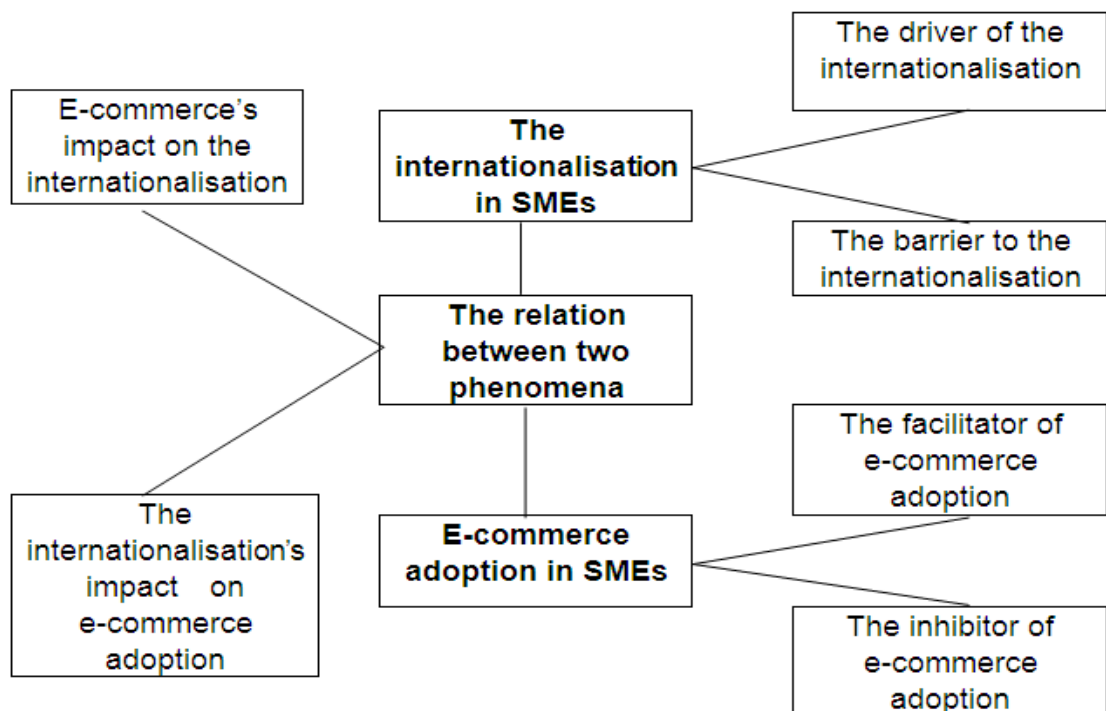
The driver of the internationalisation

E-commerce's impact on the internationalisation

**The internationalisation in SMEs**

The barrier to the internationalisation

**The relation between two phenomena**

The facilitator of e-commerce adoption

The internationalisation's impact on e-commerce adoption

**E-commerce adoption in SMEs**

The inhibitor of e-commerce adoption